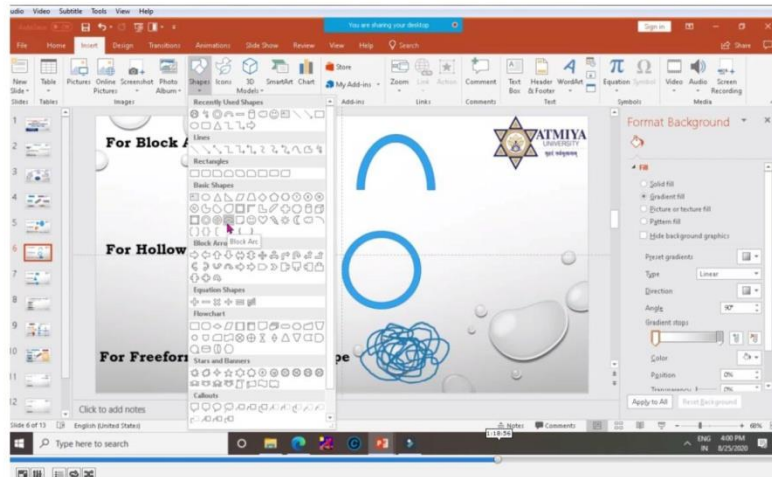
udio Video Subtitle Tools View Help

AutoSave

You are sharing your desktop

Sign in

File Home Insert Design Transitions Animations Slide Show Review View Help Search

Share

New Slide Table Pictures Online Pictures Screenshot Photo Album Shapes Icons 3D Models SmartArt Chart Store My Add-ins Zoom Link Action Comment Text Box Header & Footer WordArt Equation Symbol Video Audio Screen Recording

Slides Tables Images Add-ins Links Comments Text Symbols Media

Recently Used Shapes

Lines

Rectangles

Basic Shapes

Block Arc

Block Arrows

Equation Shapes

Flowchart

Stars and Banners

Callouts

For Block A

For Hollow

For Freefor

pe

ATMIYA UNIVERSITY

Format Background

Fill

Solid fill

Gradient fill

Picture or texture fill

Pattern fill

Hide background graphics

Preset gradients

Type Linear

Direction

Angle 90°

Gradient stops

Color

Position 0%

Transparency 0%

Apply to All Reset Background

Click to add notes

Slide 6 of 13 English (United States) Notes Comments 1:18:56 68%

Type here to search

ENG IN 4:00 PM 8/25/2020